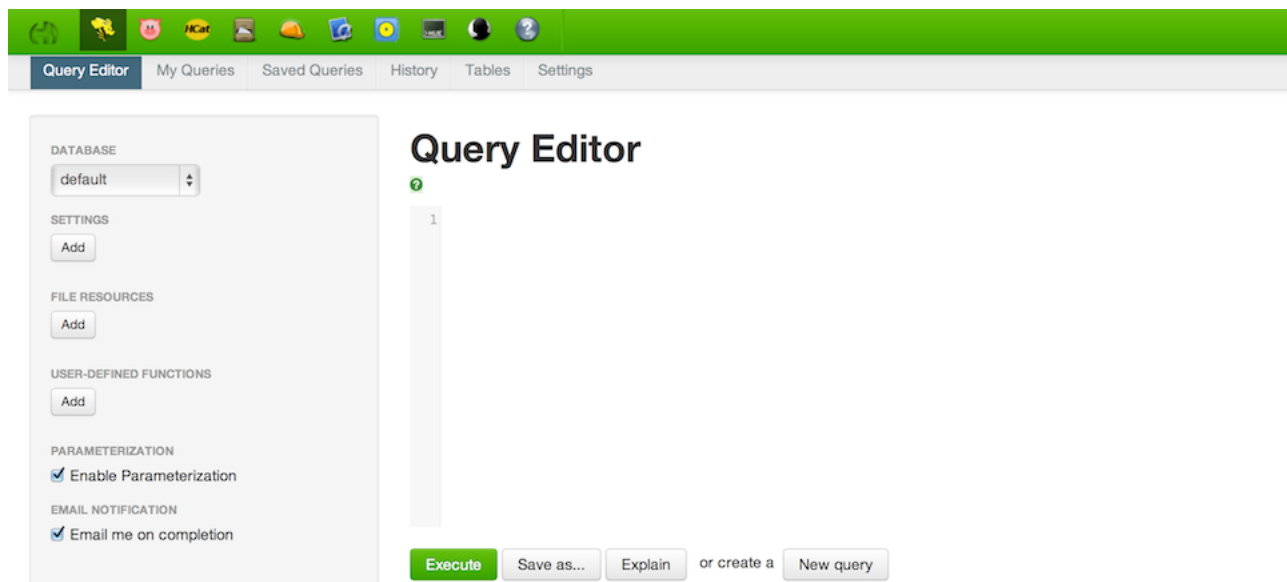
HCat

Query Editor My Queries Saved Queries History Tables Settings

DATABASE
default
SETTINGS
Add
FILE RESOURCES
Add
USER-DEFINED FUNCTIONS
Add
PARAMETERIZATION
Enable Parameterization
EMAIL NOTIFICATION
Email me on completion

Query Editor

1

Execute Save as... Explain or create a New query